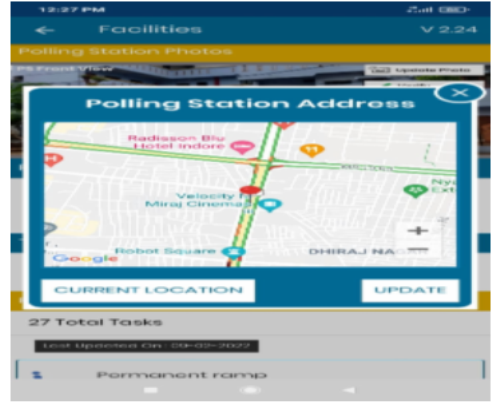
12:27 PM

Facilities

V 2.24

Polling Station Photos

PS Front View

Update Photo

Polling Station Address

Radisson Blu Hotel Indore

Velocity Miraj Cinemas

Robot Square

DHIRAJ NAGAR

Google

CURRENT LOCATION

UPDATE

27 Total Tasks

Last Updated On : 09-02-2022

Permanent ramp